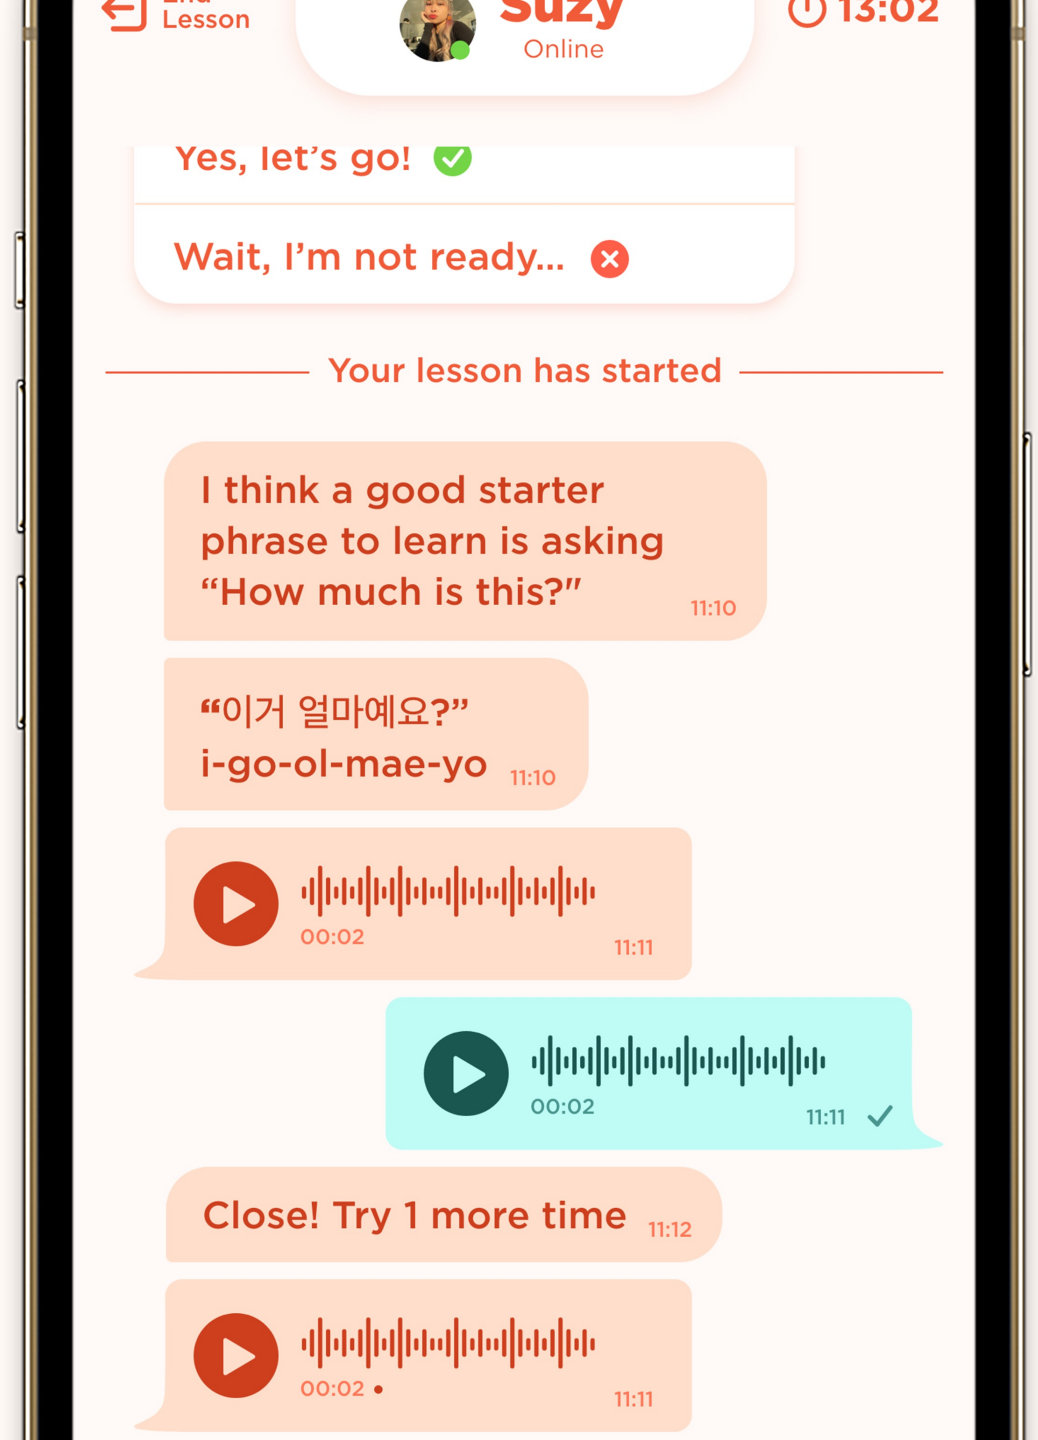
End Lesson

Suzy
Online

13:02

Yes, let's go!

Wait, I'm not ready...

Your lesson has started

I think a good starter phrase to learn is asking "How much is this?" 11:10

"이거 얼마예요?"
i-go-ol-mae-yo 11:10

00:02 11:11

00:02 11:11

Close! Try 1 more time 11:12

00:02 • 11:11